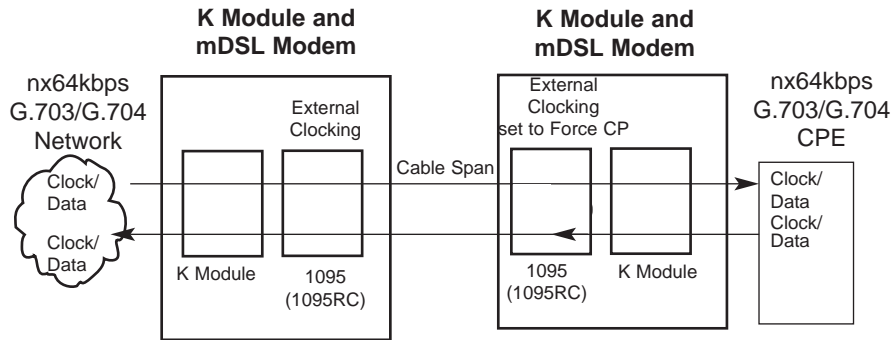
K Module and mDSL Modem

K Module and mDSL Modem

nx64kbps G.703/G.704 Network

Clock/ Data

Clock/ Data

External Clocking

K Module

1095 (1095RC)

Cable Span

External Clocking set to Force CP

1095 (1095RC)

K Module

nx64kbps G.703/G.704 CPE

Clock/ Data

Clock/ Data